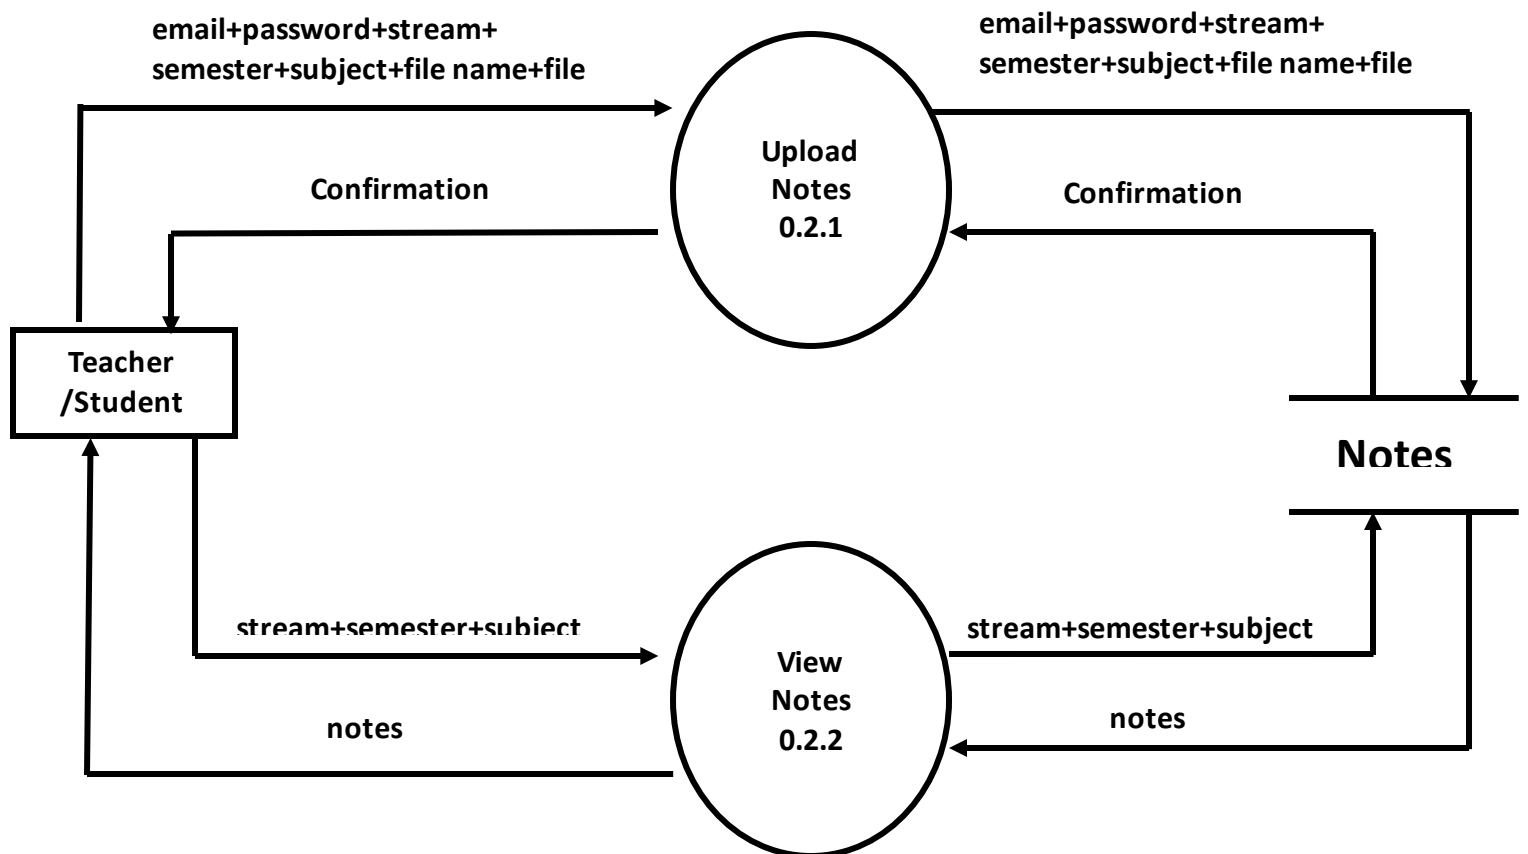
email+password+stream+ semester+subject+file name+file

email+password+stream+ semester+subject+file name+file

Upload Notes 0.2.1

Confirmation

Confirmation

Teacher /Student

Notes

stream+semester+subject

stream+semester+subject

View Notes 0.2.2

notes

notes